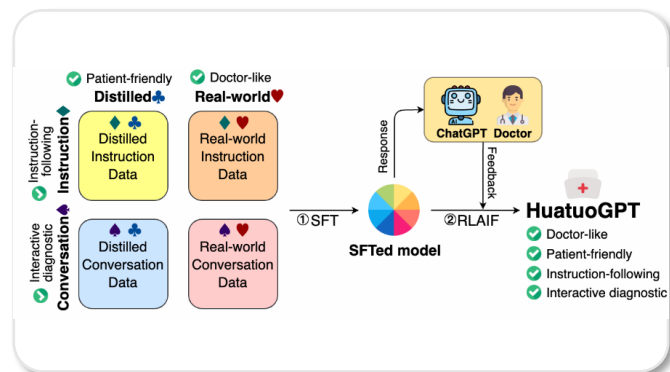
Patient-friendly
Distilled♣

Doctor-like
Real-world♥

Instruction-following
Instruction♦

Interactive diagnostic
Conversation♠

♦ ♣
Distilled Instruction Data

♦ ♥
Real-world Instruction Data

♠ ♣
Distilled Conversation Data

♠ ♥
Real-world Conversation Data

①SFT

SFTed model

Response

ChatGPT Doctor

Feedback

②RLAIF

HuatuoGPT
Doctor-like
Patient-friendly
Instruction-following
Interactive diagnostic